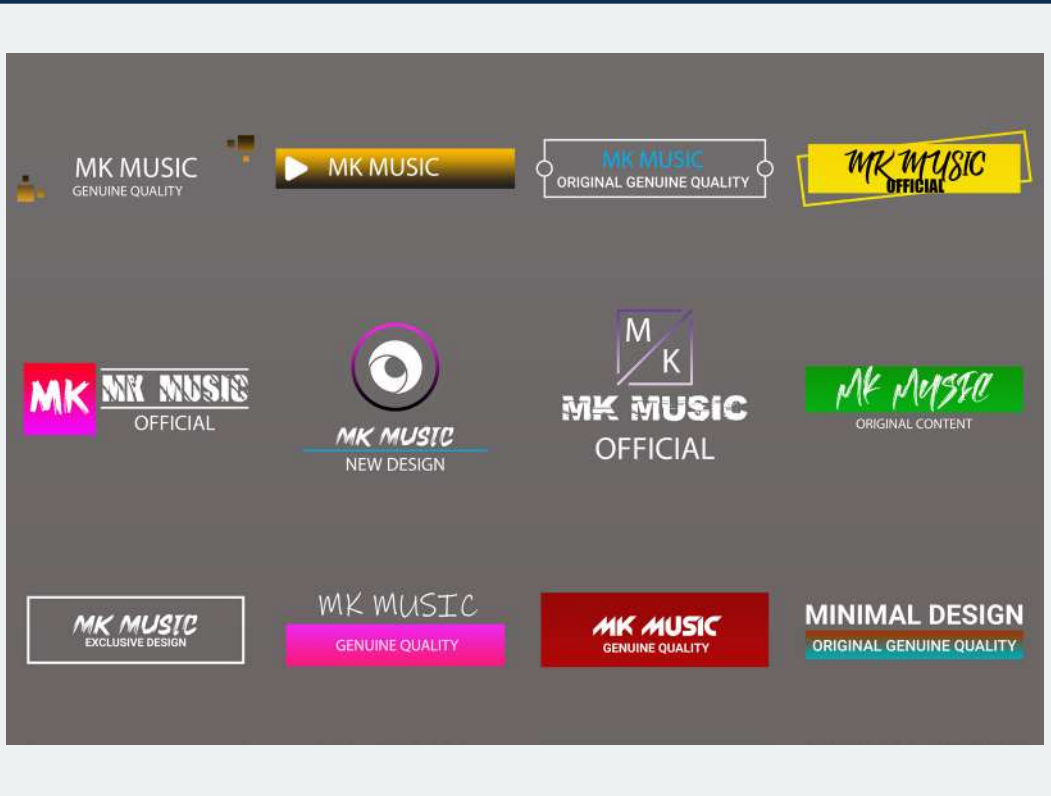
MK MUSIC
GENUINE QUALITY

MK MUSIC

MK MUSIC
ORIGINAL GENUINE QUALITY

MK MUSIC
OFFICIAL

MK
MK MUSIC
OFFICIAL

MK MUSIC
NEW DESIGN

M
K
MK MUSIC
OFFICIAL

MK MUSIC
ORIGINAL CONTENT

MK MUSIC
EXCLUSIVE DESIGN

MK MUSIC
GENUINE QUALITY

MK MUSIC
GENUINE QUALITY

MINIMAL DESIGN
ORIGINAL GENUINE QUALITY